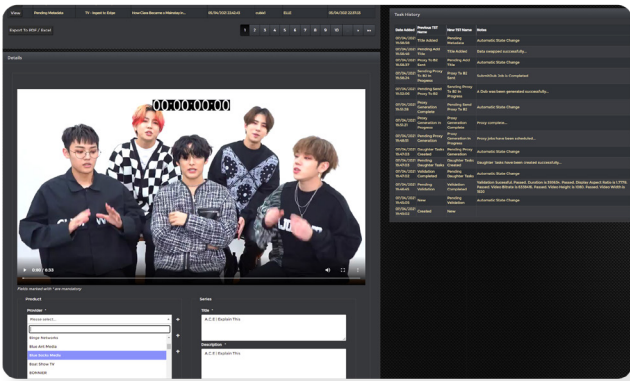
View | Pending Metadata | TV | Aspect to Edge | How Care Became a Makeup In... | 05/04/2021 23:43:43 | scaled | BLUE | 05/04/2021 23:51:03

Export To PDF / Excel

1 2 3 4 5 6 7 8 9 10 » »»

Details

00:00:00:00

0:00 / 6:53

Fields marked with * are mandatory

Product

Provider *

Please select...

Binge Networks

Blue Ant Media

Blue Studio Media

Boat Show TV

BONNIER

Series

Title *

A.C.E | Explain This

Description *

A.C.E | Explain This

Task History

| Date Added | Previous TST Name | New TST Name | Notes |
|---|---|---|---|
| 07/04/2021 15:48:06 | Title Added | Pending Metadata | Automatic State Change |
| 07/04/2021 15:47:07 | Pending Add Title | Title Added | Data swapped successfully... |
| 07/04/2021 15:46:57 | Pending Proxy To Be Sent | Pending Add Title | Automatic State Change |
| 07/04/2021 15:46:51 | Pending Proxy To BD In Progress | Proxy To BD Sent | Automatic State Change |
| 07/04/2021 15:20:46 | Pending Proxy To BD In Progress | Pending Proxy To BD In Progress | SubmitClick Job In Completed |
| 07/04/2021 15:02:56 | Pending Proxy To BD | Pending Proxy To BD In Progress | A Dub was been generated successfully... |
| 07/04/2021 15:01:26 | Proxy Generation Complete | Pending Send Proxy To BD | Automatic State Change |
| 07/04/2021 15:01:09 | Proxy Generation In Progress | Proxy Generation Complete | Proxy complete... |
| 07/04/2021 14:48:51 | Pending Proxy Generation | Proxy Generation In Progress | Proxy jobs have been scheduled... |
| 07/04/2021 14:48:48 | Daughter Tasks Created | Pending Proxy Generation | Automatic State Change |
| 07/04/2021 14:47:33 | Pending Daughter Tasks | Daughter Tasks Created | Daughter Tasks have been created successfully... |
| 07/04/2021 14:47:02 | Validation Completed | Pending Daughter Tasks | Automatic State Change |
| 07/04/2021 14:47:01 | Pending Validation | Validation Completed | Validation Successful. Passed: Duration is 6536h. Passed: Display Aspect Ratio is 1.7778. Passed: Video Bitrate is 8308418. Passed: Video Height is 1080. Passed: Video Width is 1920 |
| 07/04/2021 15:03:26 | New | Pending Validation | Automatic State Change |
| 07/04/2021 15:03:22 | Created | New | |